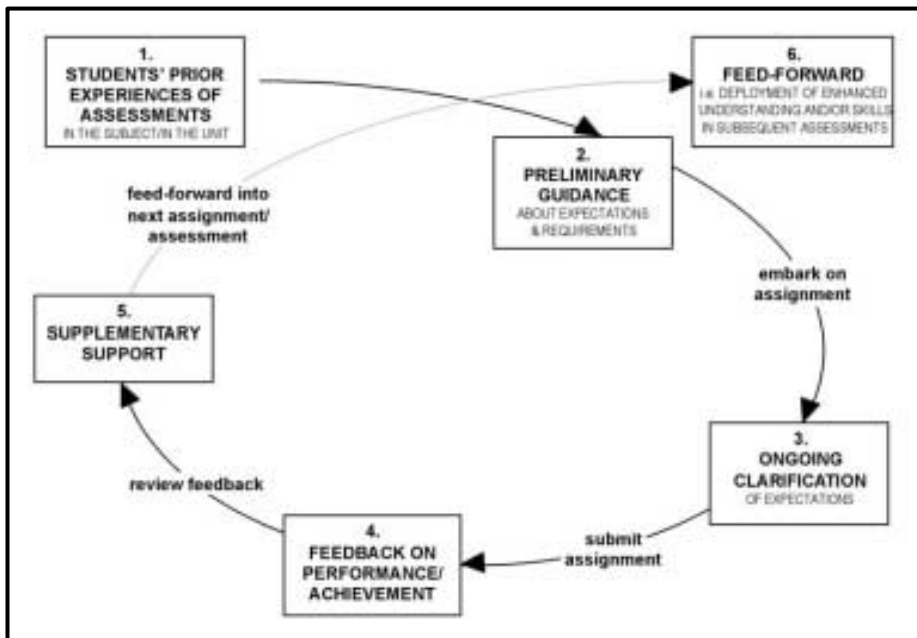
1.
STUDENTS' PRIOR EXPERIENCES OF ASSESSMENTS
IN THE SUBJECT/IN THE UNIT

6.
FEED-FORWARD
i.e. DEPLOYMENT OF ENHANCED UNDERSTANDING AND/OR SKILLS IN SUBSEQUENT ASSESSMENTS

2.
PRELIMINARY GUIDANCE
ABOUT EXPECTATIONS & REQUIREMENTS

feed-forward into next assignment/ assessment

embark on assignment

5.
SUPPLEMENTARY SUPPORT

3.
ONGOING CLARIFICATION
OF EXPECTATIONS

review feedback

submit assignment

4.
FEEDBACK ON PERFORMANCE/ ACHIEVEMENT